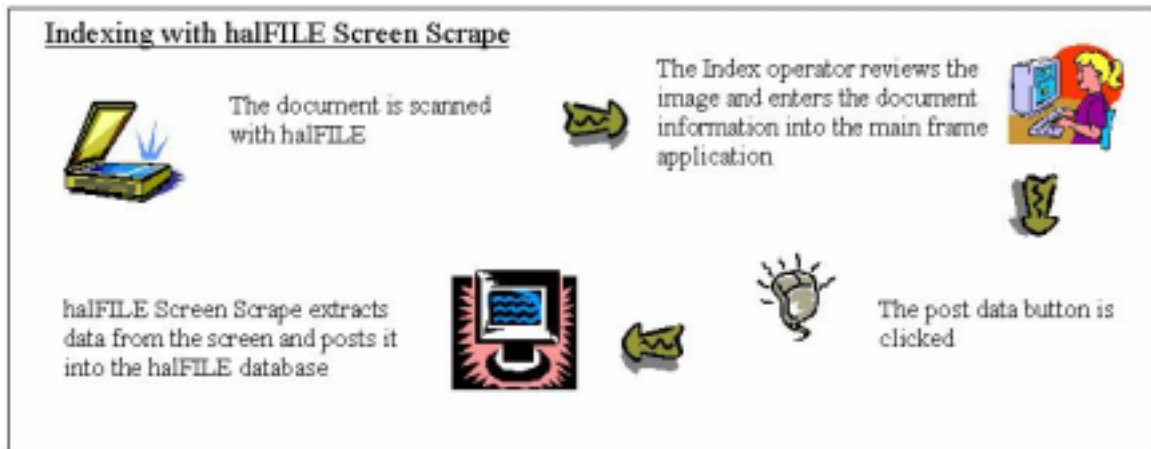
Indexing with halFILE Screen Scrape

The document is scanned with halFILE

The Index operator reviews the image and enters the document information into the main frame application

The post data button is clicked

halFILE Screen Scrape extracts data from the screen and posts it into the halFILE database